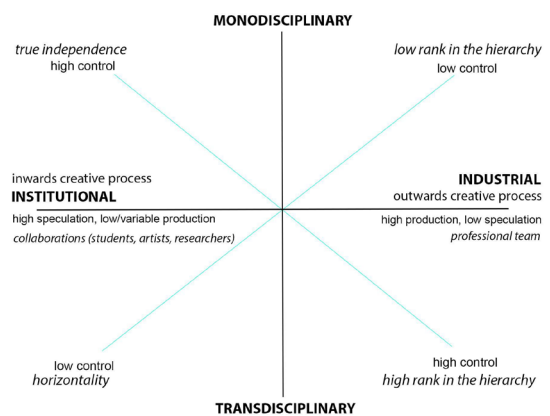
MONODISCIPLINARY

true independence
high control

low rank in the hierarchy
low control

inwards creative process
INSTITUTIONAL
high speculation, low/variable production
collaborations (students, artists, researchers)

INDUSTRIAL
outwards creative process
high production, low speculation
professional team

low control
horizontality

high control
high rank in the hierarchy

TRANSDISCIPLINARY